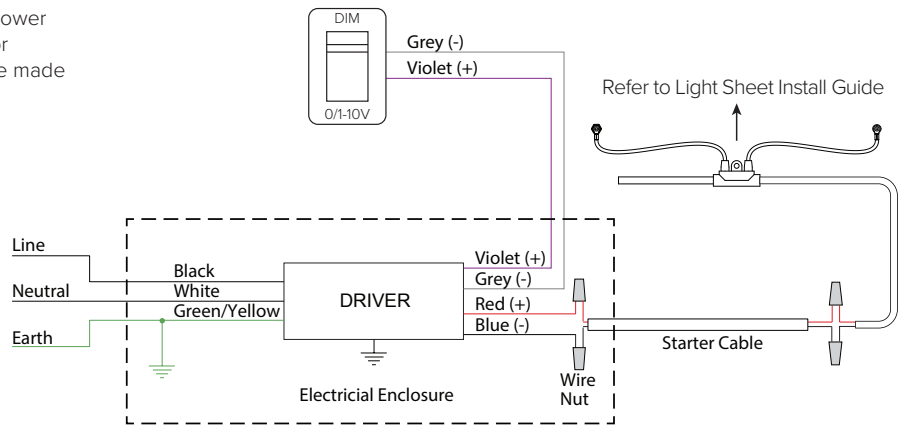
ower
r
e made

DIM
0/1-10V
Grey (-)
Violet (+)

Refer to Light Sheet Install Guide

Line
Neutral
Earth
Black
White
Green/Yellow
DRIVER
Violet (+)
Grey (-)
Red (+)
Blue (-)
Starter Cable
Wire Nut
Electricial Enclosure